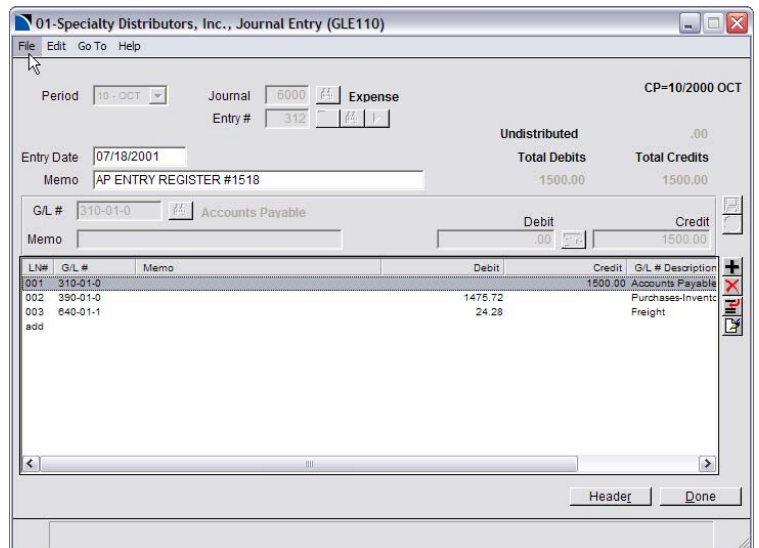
01-Specialty Distributors, Inc., Journal Entry (GLE110)

File Edit Go To Help

Period 10 - OCT

Journal 6000 Expense

Entry # 312

CP=10/2000 OCT

Undistributed .00

Entry Date 07/18/2001

Total Debits 1500.00

Total Credits 1500.00

Memo AP ENTRY REGISTER #1518

G/L # 310-01-0 Accounts Payable

Memo

Debit .00

Credit 1500.00

| LN# | G/L # | Memo | Debit | Credit | G/L # Description |
|---|---|---|---|---|---|
| 001 | 310-01-0 | | | 1500.00 | Accounts Payable |
| 002 | 390-01-0 | | 1475.72 | | Purchases-Invento |
| 003 | 640-01-1 | | 24.28 | | Freight |
| add | | | | | |

Header Done